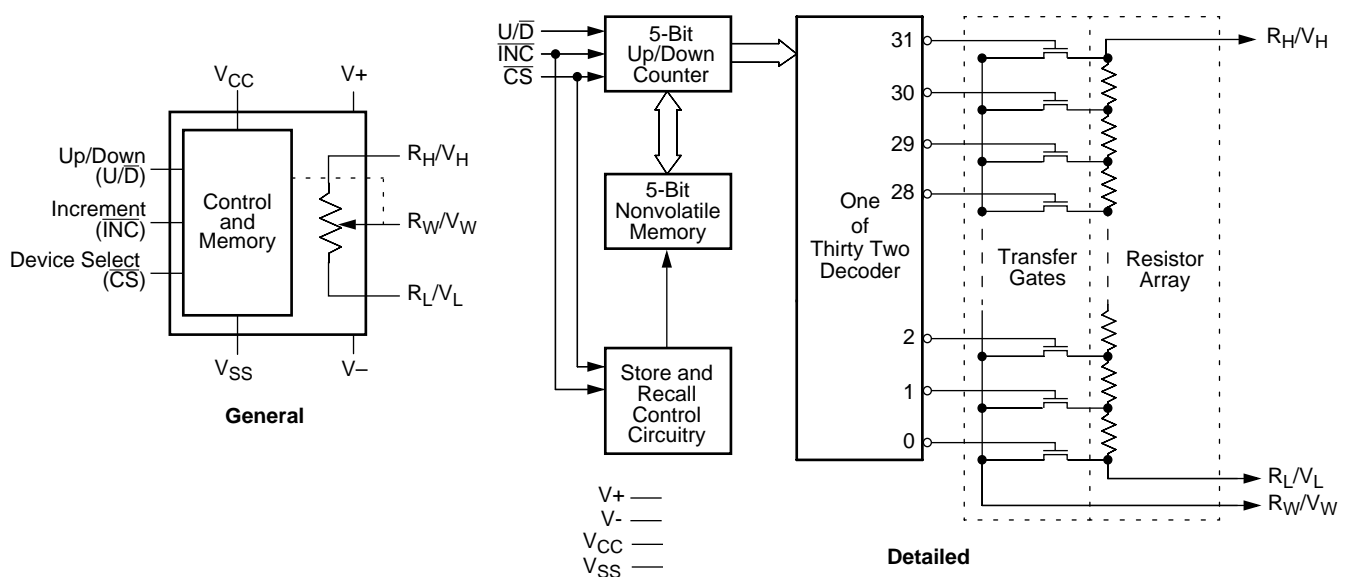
$V_{CC}$

V+

Up/Down ($U/\overline{D}$)

Increment ($\overline{INC}$)

Device Select ($\overline{CS}$)

Control and Memory

$R_H/V_H$

$R_W/V_W$

$R_L/V_L$

$V_{SS}$

V–

General

$U/\overline{D}$

$\overline{INC}$

$\overline{CS}$

5-Bit Up/Down Counter

5-Bit Nonvolatile Memory

Store and Recall Control Circuitry

V+

V-

$V_{CC}$

$V_{SS}$

One of Thirty Two Decoder

31

30

29

28

2

1

0

Transfer Gates

Resistor Array

$R_H/V_H$

$R_L/V_L$

$R_W/V_W$

Detailed